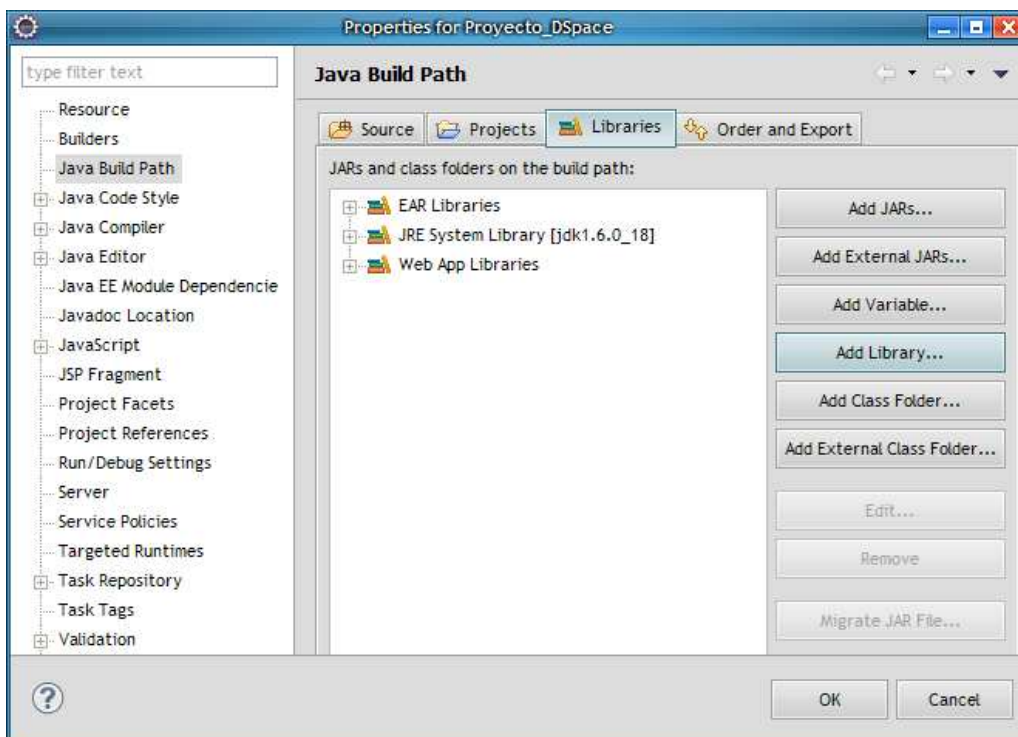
Properties for Proyecto_DSpace

type filter text

Resource
Builders
Java Build Path
Java Code Style
Java Compiler
Java Editor
Java EE Module Dependencie
Javadoc Location
JavaScript
JSP Fragment
Project Facets
Project References
Run/Debug Settings
Server
Service Policies
Targeted Runtimes
Task Repository
Task Tags
Validation

Java Build Path

Source
Projects
Libraries
Order and Export

JARs and class folders on the build path:

EAR Libraries
JRE System Library [jdk1.6.0_18]
Web App Libraries

Add JARs...
Add External JARs...
Add Variable...
Add Library...
Add Class Folder...
Add External Class Folder...
Edit...
Remove
Migrate JAR File...

OK
Cancel